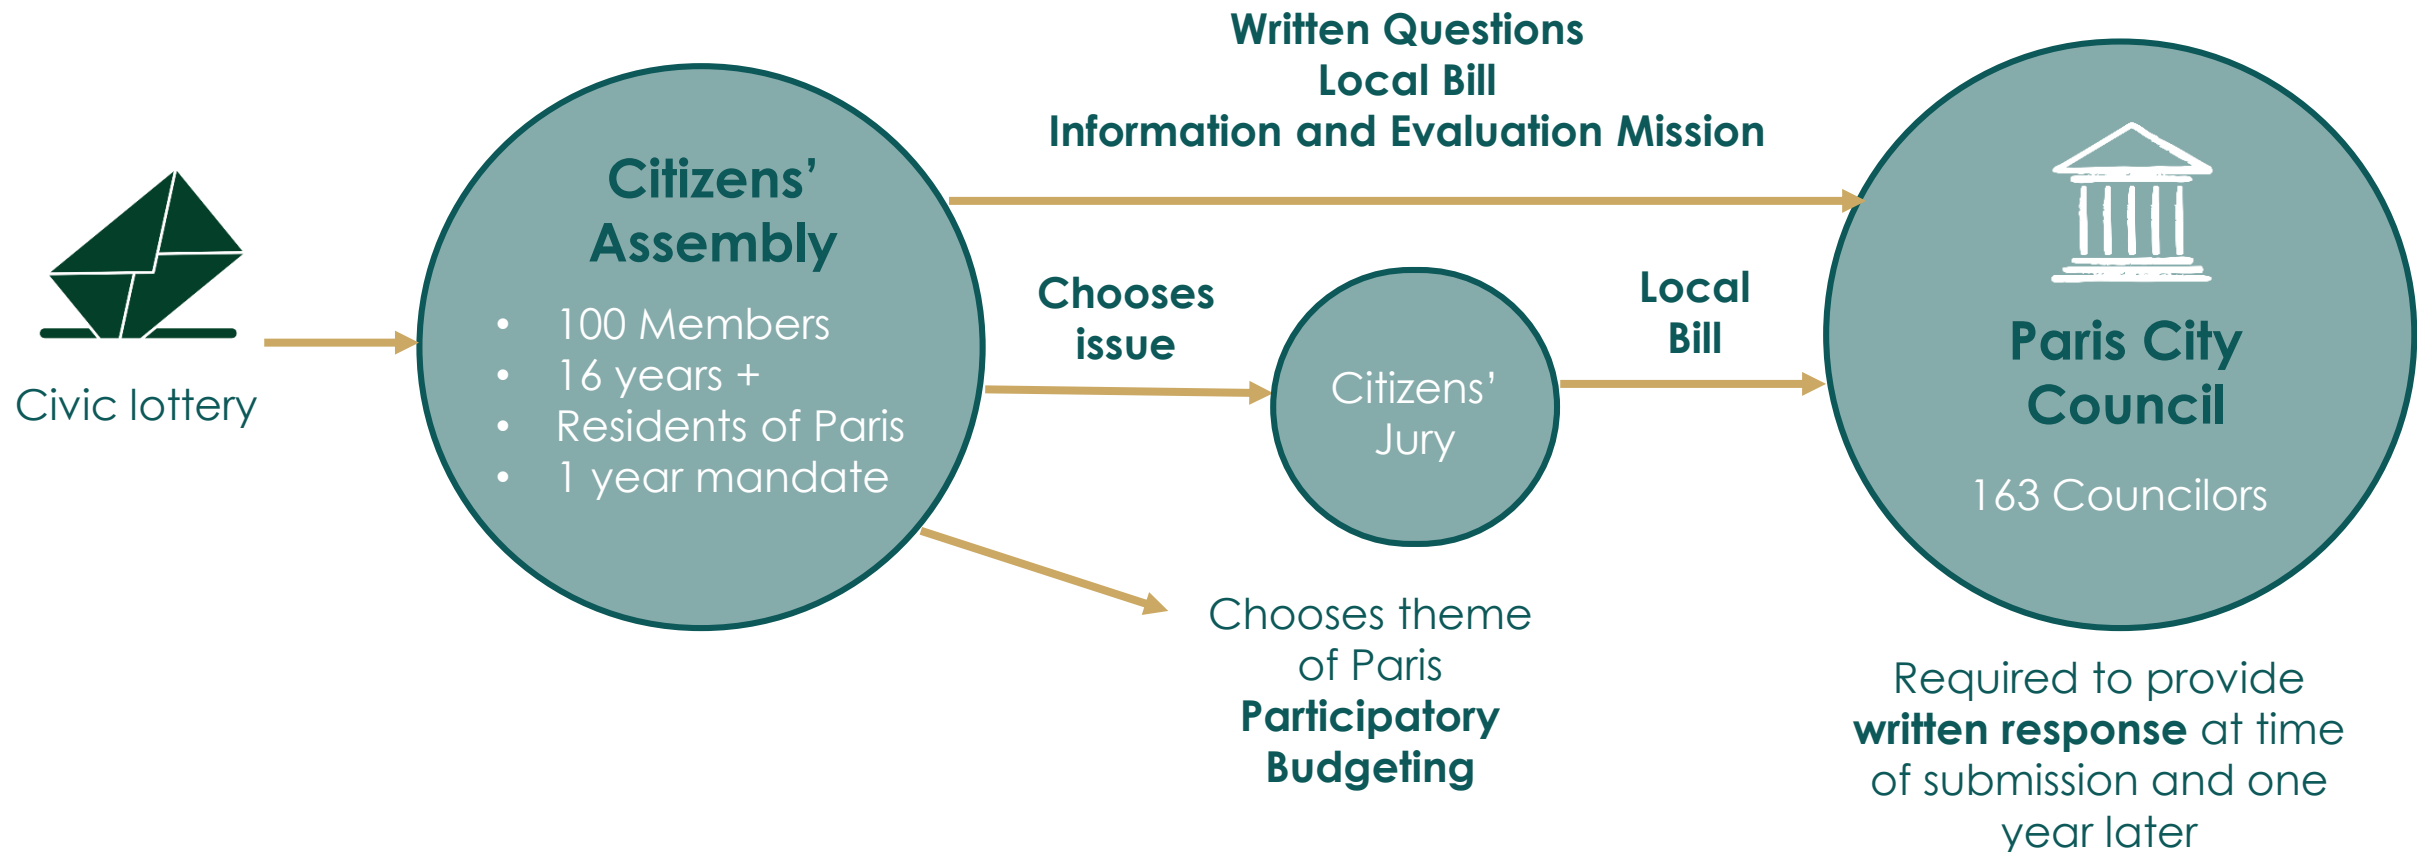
Civic lottery

Citizens' Assembly

- 100 Members
- 16 years +
- Residents of Paris
- 1 year mandate

Written Questions
Local Bill
Information and Evaluation Mission

Chooses issue

Citizens' Jury

Local Bill

Chooses theme of Paris **Participatory Budgeting**

Paris City Council

163 Councilors

Required to provide **written response** at time of submission and one year later